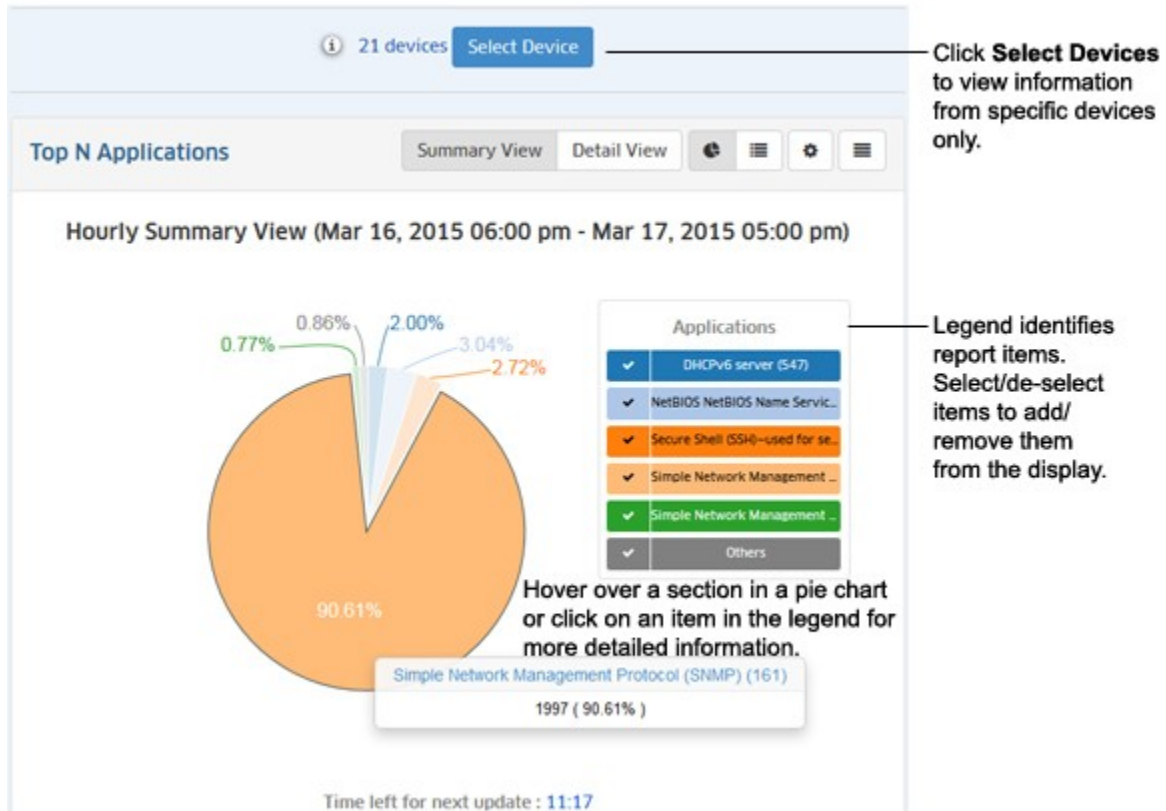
21 devices Select Device

Click **Select Devices** to view information from specific devices only.

Top N Applications

Summary View Detail View

Hourly Summary View (Mar 16, 2015 06:00 pm - Mar 17, 2015 05:00 pm)

0.86% 2.00% 3.04% 0.77% 2.72%

90.61%

Applications

DHCPv6 server (547)

NetBIOS NetBIOS Name Servic...

Secure Shell (SSH)—used for se...

Simple Network Management ...

Simple Network Management ...

Others

Legend identifies report items. Select/de-select items to add/ remove them from the display.

Hover over a section in a pie chart or click on an item in the legend for more detailed information.

Simple Network Management Protocol (SNMP) (161)

1997 ( 90.61% )

Time left for next update : 11:17